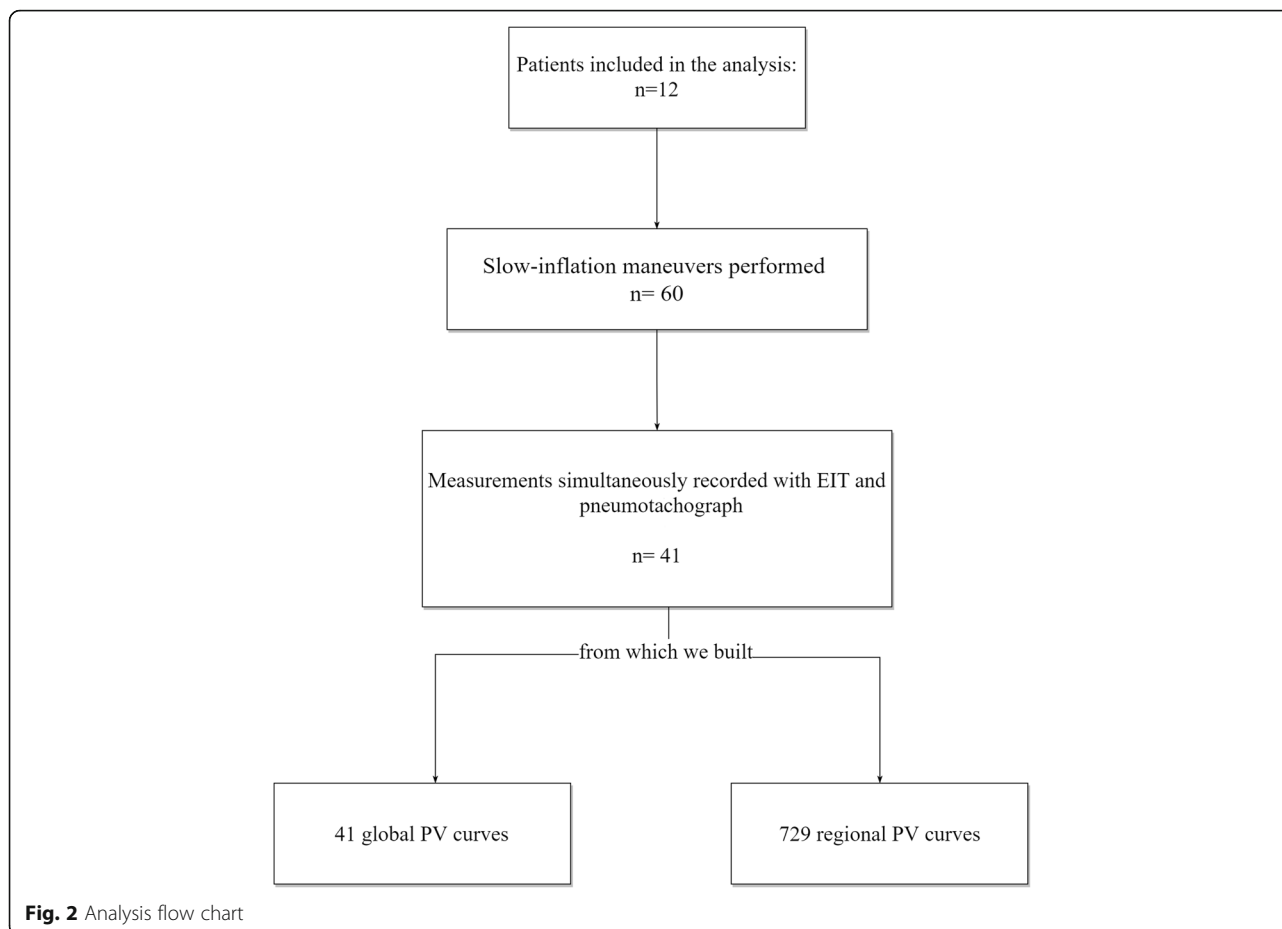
Patients included in the analysis:
n=12

Slow-inflation maneuvers performed
n= 60

Measurements simultaneously recorded with EIT and pneumotachograph

n= 41

from which we built

41 global PV curves

729 regional PV curves

**Fig. 2** Analysis flow chart